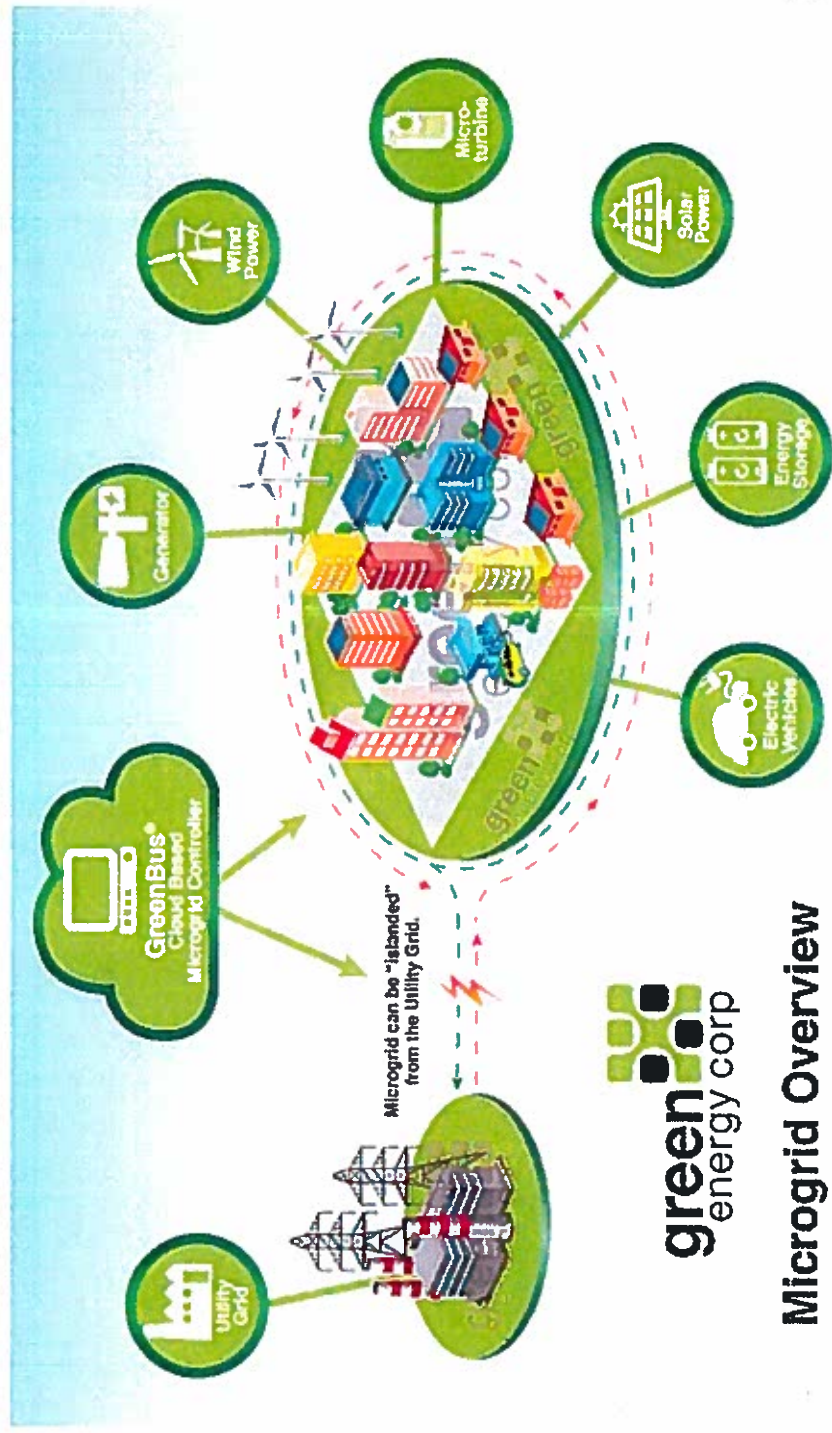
Microgrid Overview

green energy corp

Utility Grid

Microgrid can be "islanded" from the Utility Grid.

GreenBus® Cloud Based Microgrid Controller

Generator

Wind Power

Micro-turbine

Solar Power

Energy Storage

Electric Vehicles

green

green